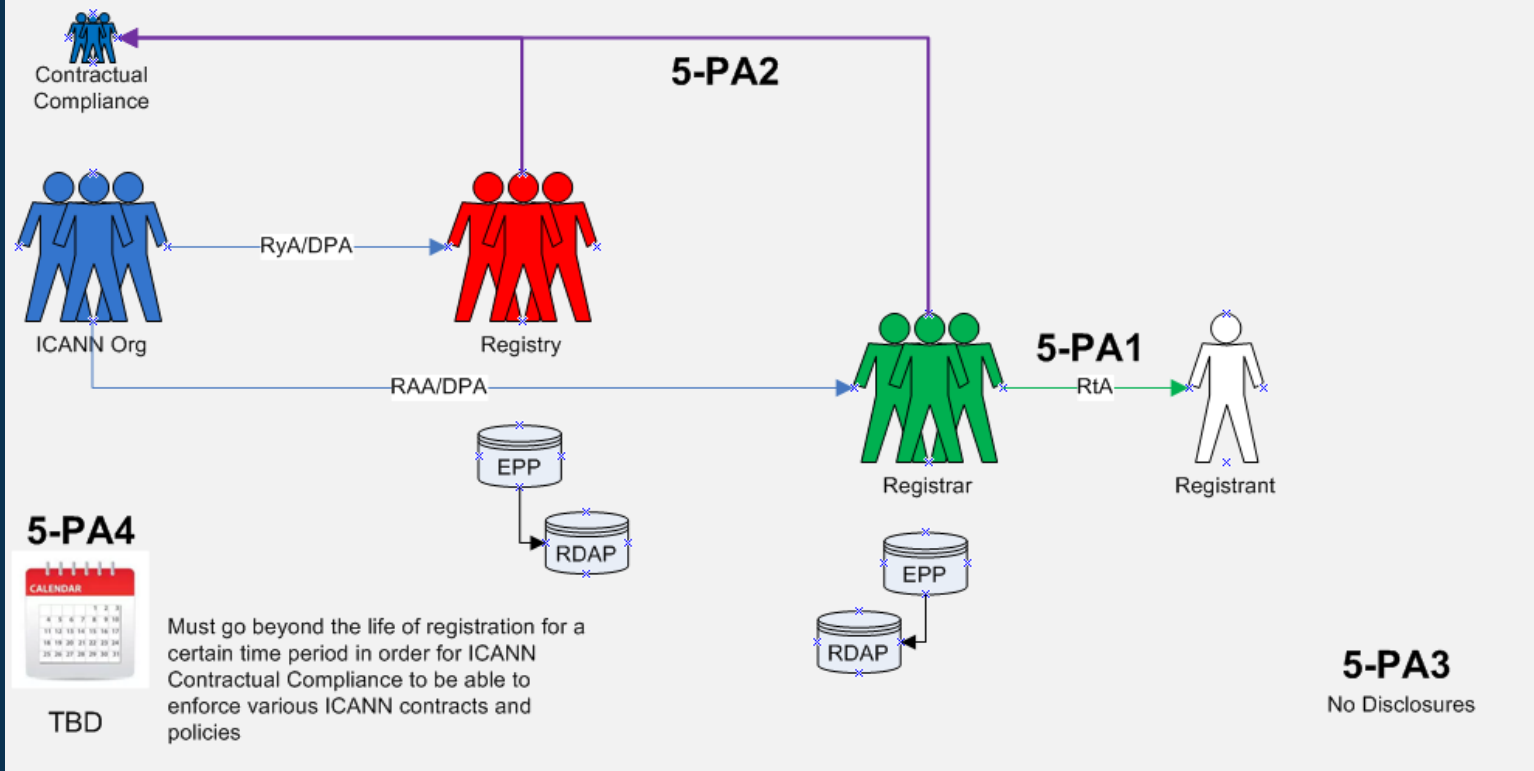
Contractual Compliance

5-PA2

RyA/DPA

ICANN Org

Registry

5-PA1

RAA/DPA

RtA

Registrar

Registrant

EPP

RDAP

5-PA4

CALENDAR

Must go beyond the life of registration for a certain time period in order for ICANN Contractual Compliance to be able to enforce various ICANN contracts and policies

TBD

EPP

RDAP

5-PA3
No Disclosures